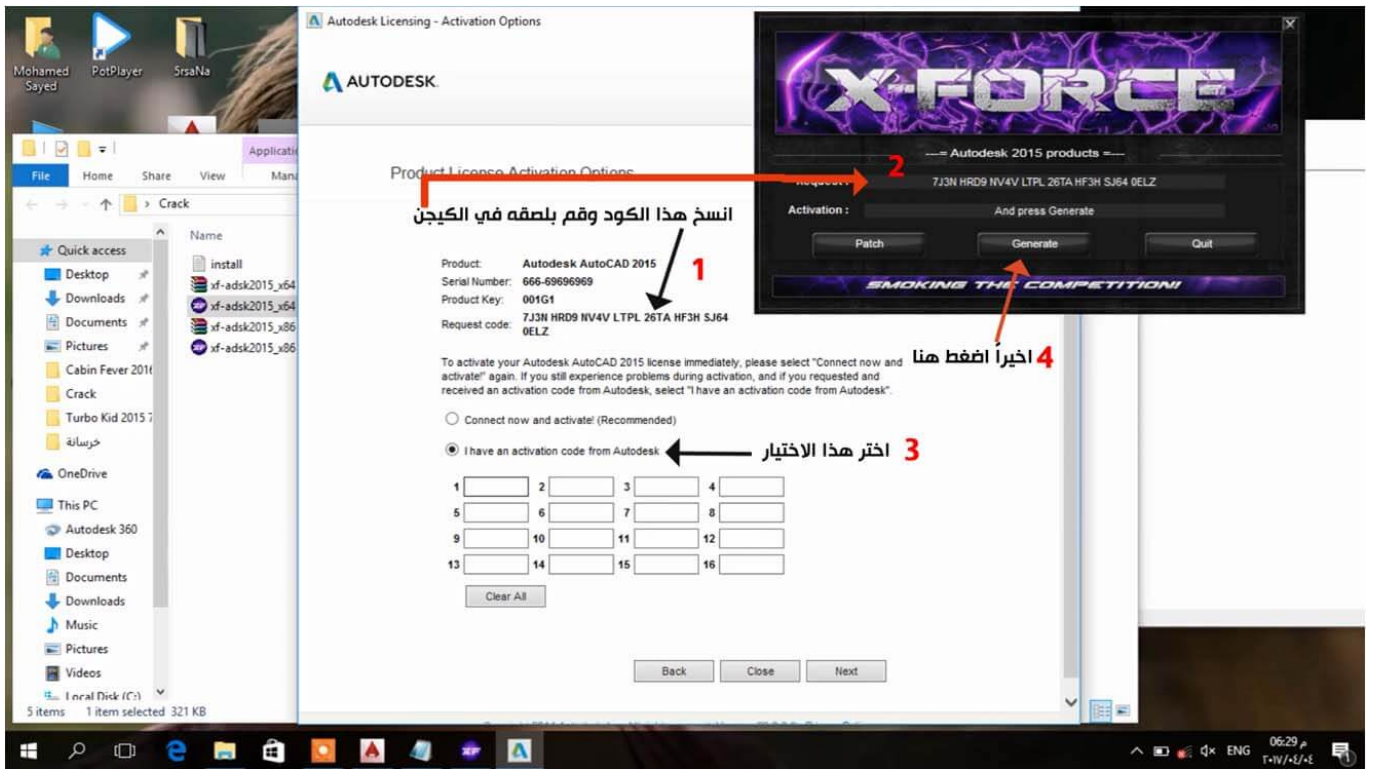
Mohamed Sayed

PotPlayer

SrsaNa

File
Home
Share
View
Application
Mana

Crack

Quick access
Desktop
Downloads
Documents
Pictures
Cabin Fever 201
Crack
Turbo Kid 2015
خرسانة
OneDrive
This PC
Autodesk 360
Desktop
Documents
Downloads
Music
Pictures
Videos
Local Disk (C:)

Name
install
xf-adsk2015_x64
xf-adsk2015_x64
xf-adsk2015_x86
xf-adsk2015_x86

5 items 1 item selected 321 KB

Autodesk Licensing - Activation Options

AUTODESK.

Product License Activation Options

انسخ هذا الكود وقم بلصقه في الكيجن

1

| Product: | Autodesk AutoCAD 2015 |
|---|---|
| Serial Number: | 666-69696969 |
| Product Key: | 001G1 |
| Request code: | 7J3N HRD9 NV4V LTPL 26TA HF3H SJ64 0ELZ |

To activate your Autodesk AutoCAD 2015 license immediately, please select "Connect now and activate!" again. If you still experience problems during activation, and if you requested and received an activation code from Autodesk, select "I have an activation code from Autodesk".

Connect now and activate! (Recommended)

I have an activation code from Autodesk

3 اختر هذا الاختيار

1 2 3 4
5 6 7 8
9 10 11 12
13 14 15 16

Clear All

Back Close Next

X-FORCE

---= Autodesk 2015 products =---

2

Request : 7J3N HRD9 NV4V LTPL 26TA HF3H SJ64 0ELZ

Activation : And press Generate

Patch Generate Quit

SMOKING THE COMPETITION!

4 اخيراً اضغط هنا

ENG 06:29 م ٢٠١٧/٠٤/٠٤